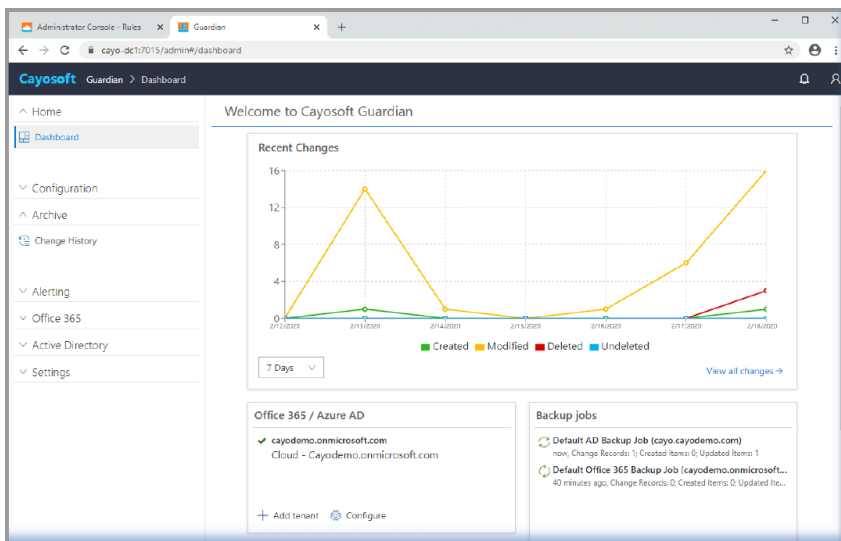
Administrator Console - Rules ×
Guardian ×
+
cayo-dc1:7015/admin#/dashboard

Cayosoft Guardian > Dashboard

Home
Dashboard
Configuration
Archive
Change History
Alerting
Office 365
Active Directory
Settings

Welcome to Cayosoft Guardian

Recent Changes

16
12
8
4
0
2/12/2020
2/13/2020
2/14/2020
2/15/2020
2/16/2020
2/17/2020
2/18/2020

Created Modified Deleted Undeleted

7 Days
View all changes →

Office 365 / Azure AD
✓ cayodemo.onmicrosoft.com
Cloud - Cayodemo.onmicrosoft.com
+ Add tenant
Configure

Backup jobs
Default AD Backup Job (cayo.cayodemo.com)
now, Change Records: 1; Created Items: 0; Updated Items: 1
Default Office 365 Backup Job (cayodemo.onmicrosoft...
40 minutes ago, Change Records: 0; Created Items: 0; Updated Ite...